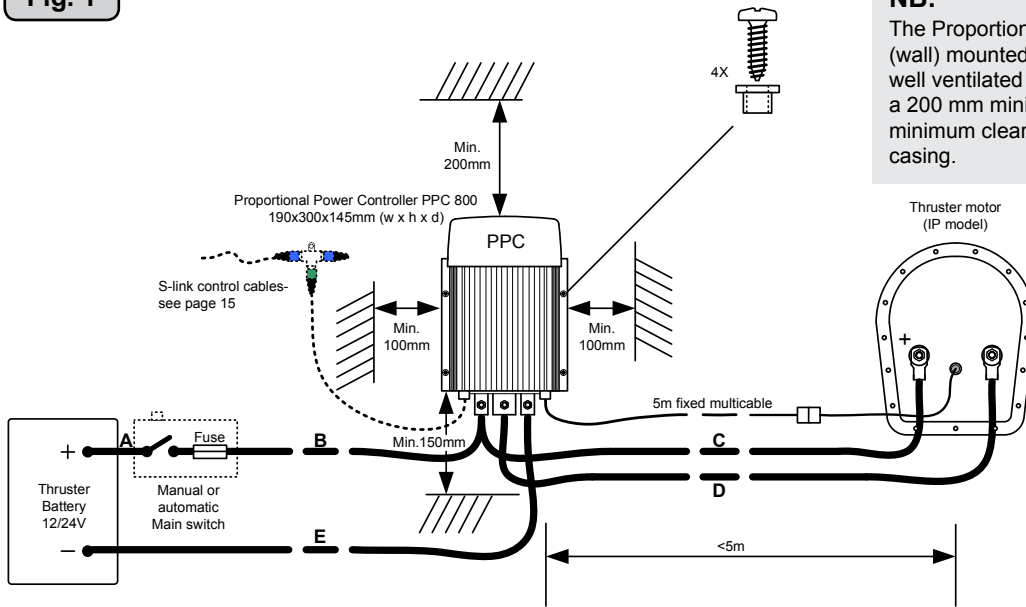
Fig. 1

NB:
The Proportion
(wall) mounted
well ventilated
a 200 mm mini
minimum clear
casing.

4X

Min. 200mm

Proportional Power Controller PPC 800
190x300x145mm (w x h x d)

PPC

S-link control cables- see page 15

Min. 100mm

Min. 100mm

Thruster motor
(IP model)

+

5m fixed multicable

Min.150mm

+

A

Fuse

B

C

D

Thruster Battery 12/24V

Manual or automatic Main switch

–

E

<5m